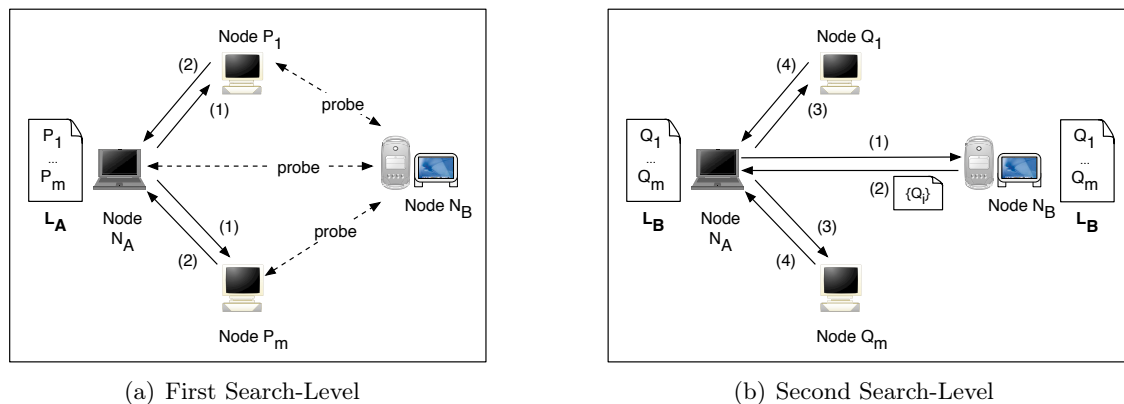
Node $P_1$

(2)

(1)

probe

$P_1$
...
$P_m$

probe

$L_A$

Node $N_A$

Node $N_B$

(1)

probe

(2)

Node $P_m$

(a) First Search-Level

Node $Q_1$

(4)

(3)

$Q_1$
...
$Q_m$

(1)

$Q_1$
...
$Q_m$

(2) $\{Q_i\}$

$L_B$

Node $N_A$

Node $N_B$

$L_B$

(3)

(4)

Node $Q_m$

(b) Second Search-Level